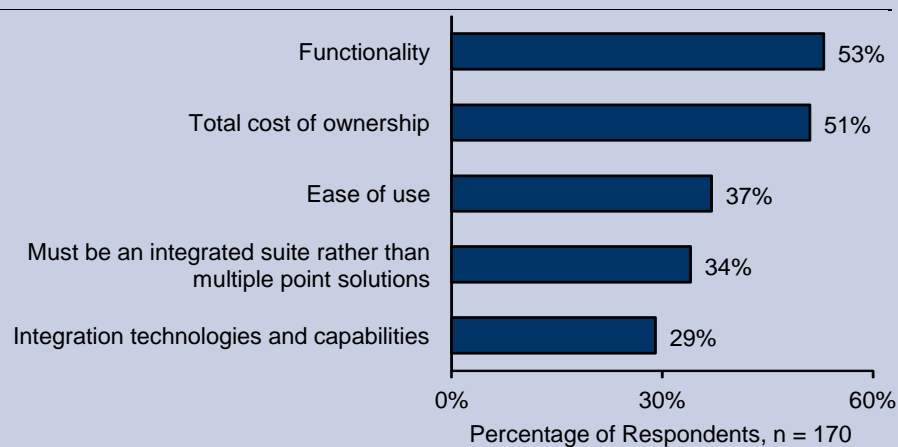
| Category | Percentage |
|---|---|
| Functionality | 53% |
| Total cost of ownership | 51% |
| Ease of use | 37% |
| Must be an integrated suite rather than multiple point solutions | 34% |
| Integration technologies and capabilities | 29% |

0%
30%
60%
Percentage of Respondents, n = 170